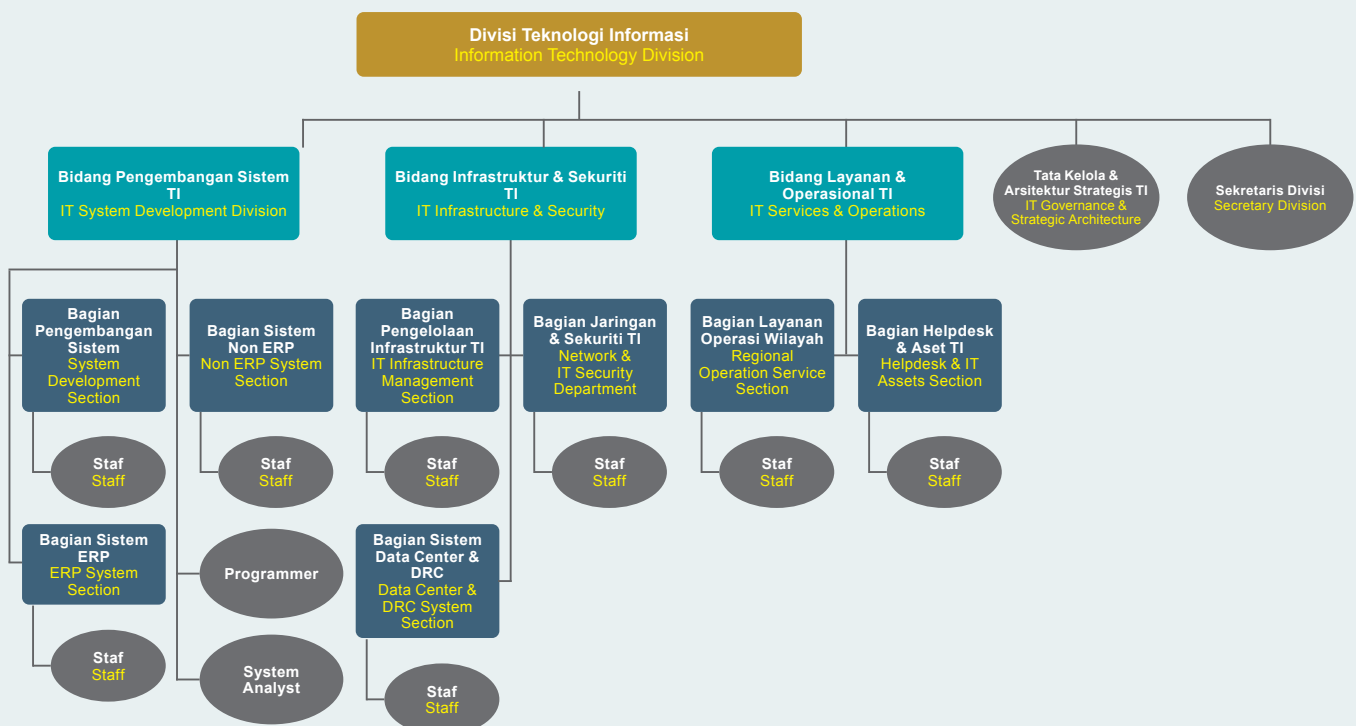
Divisi Teknologi Informasi
Information Technology Division

Bidang Pengembangan Sistem TI
IT System Development Division

Bidang Infrastruktur & Sekuriti TI
IT Infrastructure & Security

Bidang Layanan & Operasional TI
IT Services & Operations

Tata Kelola & Arsitektur Strategis TI
IT Governance & Strategic Architecture

Sekretaris Divisi
Secretary Division

Bagian Pengembangan Sistem
System Development Section

Staf
Staff

Bagian Sistem ERP
ERP System Section

Staf
Staff

Bagian Sistem Non ERP
Non ERP System Section

Staf
Staff

Programmer

System Analyst

Bagian Pengelolaan Infrastruktur TI
IT Infrastructure Management Section

Staf
Staff

Bagian Sistem Data Center & DRC
Data Center & DRC System Section

Staf
Staff

Bagian Jaringan & Sekuriti TI
Network & IT Security Department

Staf
Staff

Bagian Layanan Operasi Wilayah
Regional Operation Service Section

Staf
Staff

Bagian Helpdesk & Aset TI
Helpdesk & IT Assets Section

Staf
Staff